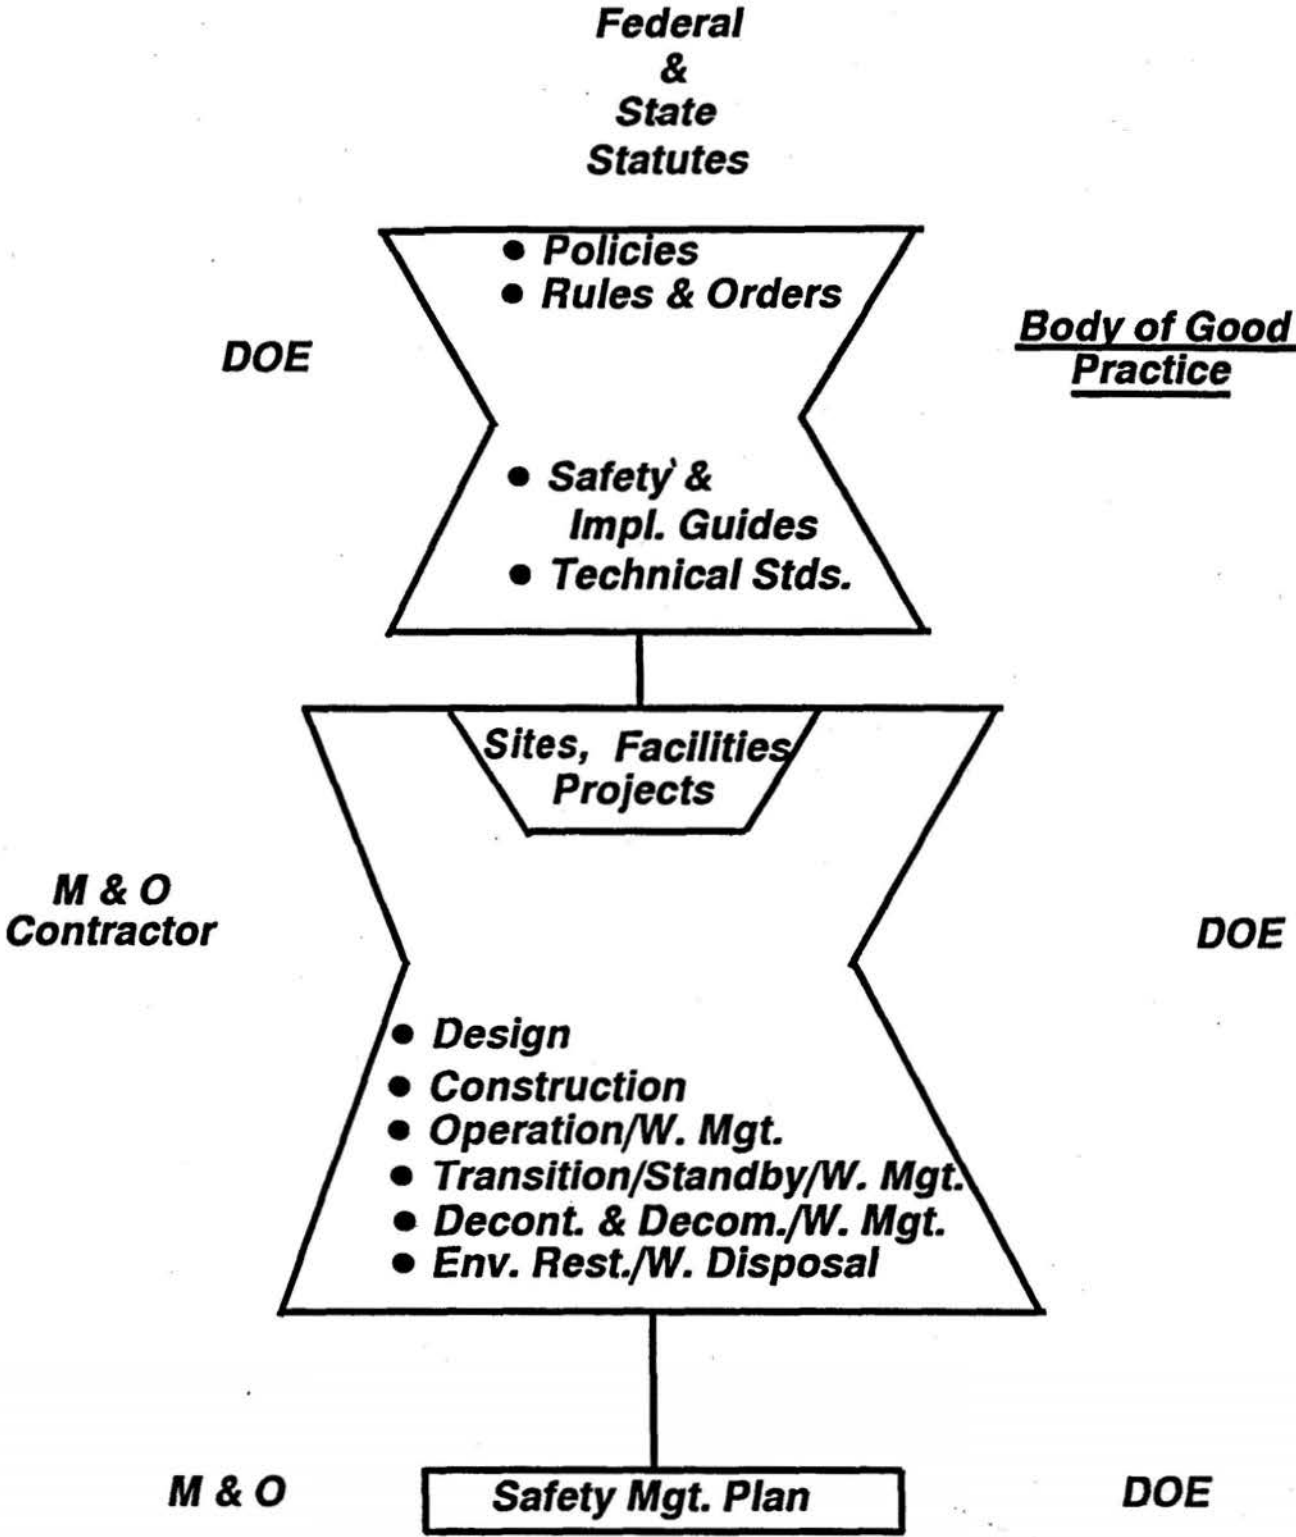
Federal
&
State
Statutes

• Policies
• Rules & Orders

DOE

Body of Good Practice

• Safety & Impl. Guides
• Technical Stds.

Sites, Facilities
Projects

M & O Contractor

DOE

• Design
• Construction
• Operation/W. Mgt.
• Transition/Standby/W. Mgt.
• Decont. & Decom./W. Mgt.
• Env. Rest./W. Disposal

M & O

Safety Mgt. Plan

DOE